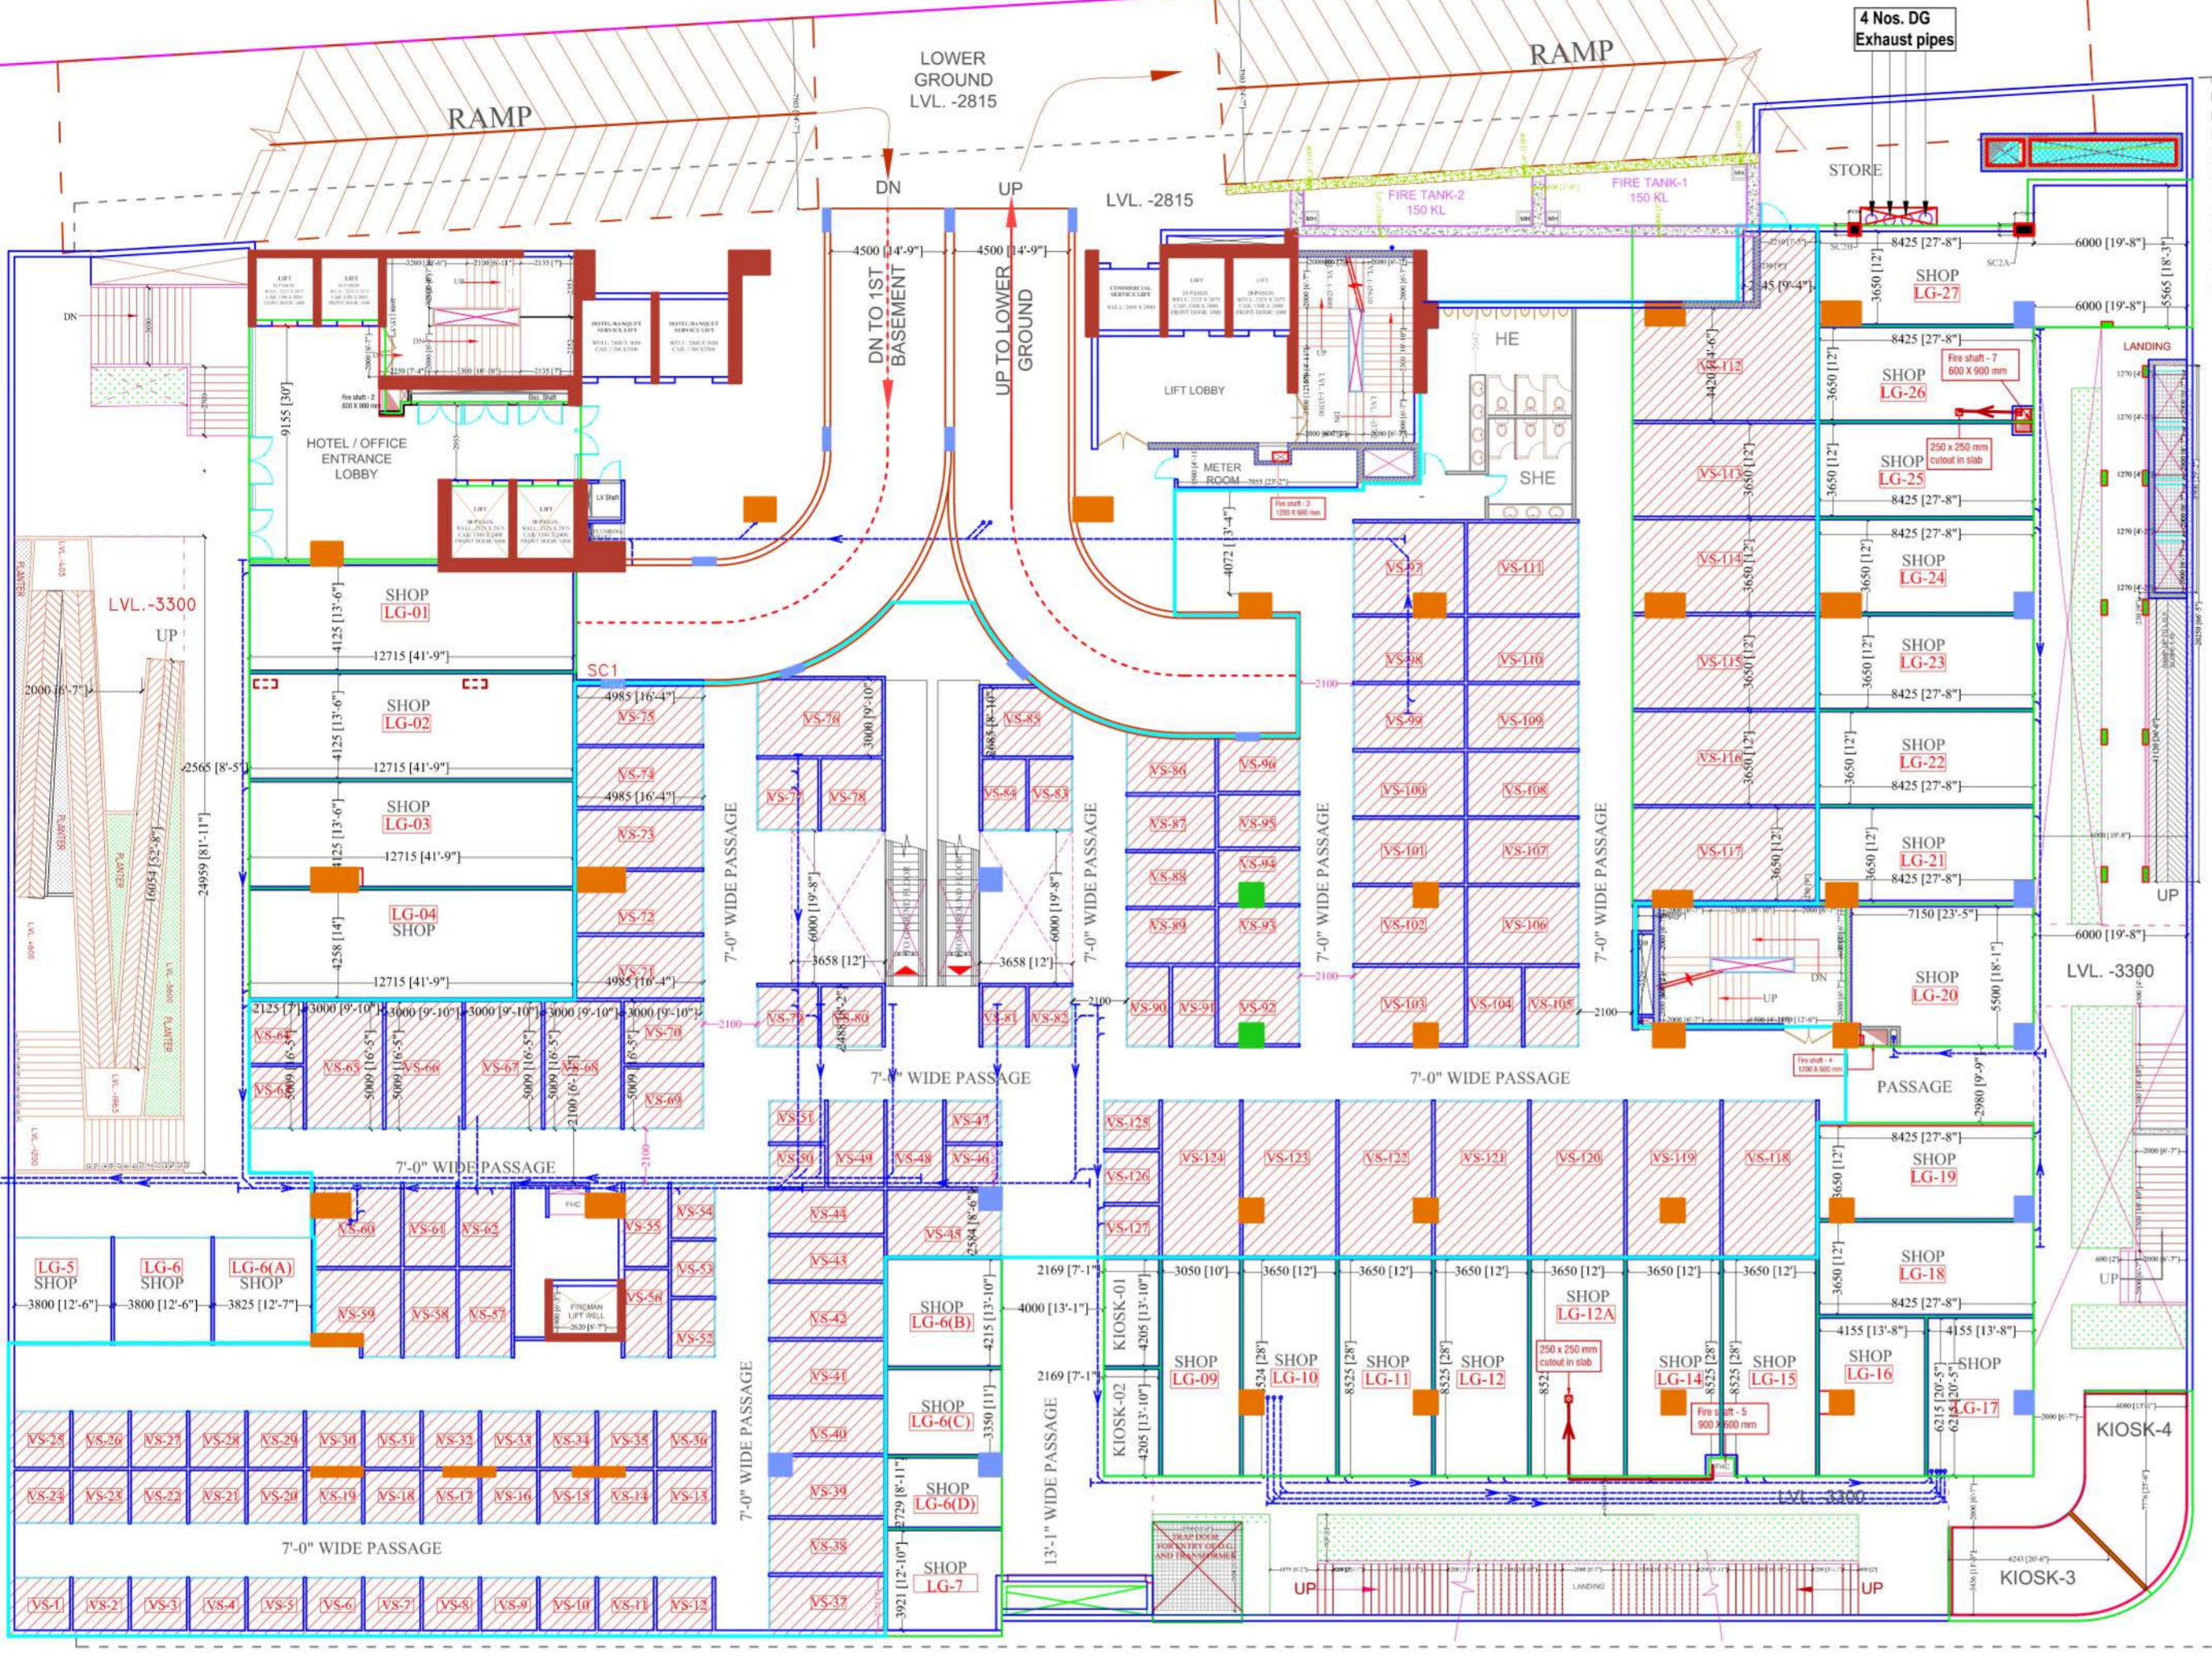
RAMP

LOWER GROUND LVL. -2815

RAMP

4 Nos. DG Exhaust pipes

DN

UP

LVL. -2815

FIRE TANK-2 150 KL

FIRE TANK-1 150 KL

STORE

4500 [14'-9"]

4500 [14'-9"]

DN TO 1ST BASEMENT

UP TO LOWER GROUND

8425 [27'-8"]

6000 [19'-8"]

SHOP LG-27

6000 [19'-8"]

HE

LIFT LOBBY

8425 [27'-8"]

SHOP LG-26

Fire shaft - 7 600 X 900 mm

LANDING

250 x 250 mm cutout in slab

SHOP LG-25

HOTEL / OFFICE ENTRANCE LOBBY

9155 [30']

METER ROOM

SHE

8425 [27'-8"]

8425 [27'-8"]

SHOP LG-24

LVL.-3300

UP

SHOP LG-01

12715 [41'-9"]

4125 [13'-6"]

VS-97

VS-111

VS-112

VS-113

VS-114

SHOP LG-23

SC1

VS-98

VS-110

VS-115

8425 [27'-8"]

SHOP LG-02

4125 [13'-6"]

12715 [41'-9"]

4985 [16'-4"]

VS-75

VS-76

VS-85

VS-99

VS-109

VS-116

SHOP LG-22

8425 [27'-8"]

VS-74

4985 [16'-4"]

VS-77

VS-78

VS-84

VS-83

VS-86

VS-96

VS-100

VS-108

SHOP LG-03

4125 [13'-6"]

12715 [41'-9"]

VS-73

VS-87

VS-95

VS-101

VS-107

VS-117

SHOP LG-21

8425 [27'-8"]

7'-0" WIDE PASSAGE

7'-0" WIDE PASSAGE

7'-0" WIDE PASSAGE

7'-0" WIDE PASSAGE

VS-88

VS-94

UP

LG-04 SHOP

4258 [14']

VS-72

6000 [19'-8"]

6000 [19'-8"]

VS-89

VS-93

VS-102

VS-106

7150 [23'-5"]

6000 [19'-8"]

12715 [41'-9"]

4985 [16'-4"]

VS-71

3658 [12']

3658 [12']

SHOP LG-20

LVL. -3300

VS-90

VS-91

VS-92

VS-103

VS-104

VS-105

VS-64

VS-65

VS-66

VS-67

VS-68

VS-70

VS-79

VS-80

VS-81

VS-82

DN

UP

VS-63

VS-69

7'-0" WIDE PASSAGE

7'-0" WIDE PASSAGE

PASSAGE

VS-51

VS-47

VS-125

8425 [27'-8"]

7'-0" WIDE PASSAGE

VS-50

VS-49

VS-48

VS-46

VS-124

VS-123

VS-122

VS-121

VS-120

VS-119

VS-118

SHOP LG-19

VS-126

VS-44

VS-45

VS-127

VS-60

VS-61

VS-62

VS-55

VS-54

VS-43

VS-53

LG-5 SHOP

LG-6 SHOP

LG-6(A) SHOP

3800 [12'-6"]

3800 [12'-6"]

3825 [12'-7"]

VS-59

VS-58

VS-57

VS-56

FIREMAN LIFT WELL

VS-52

SHOP LG-6(B)

4000 [13'-1"]

2169 [7'-1"]

3050 [10']

3650 [12']

3650 [12']

3650 [12']

3650 [12']

3650 [12']

3650 [12']

SHOP LG-18

8425 [27'-8"]

VS-42

KIOSK-01

SHOP LG-12A

4155 [13'-8"]

4155 [13'-8"]

VS-41

2169 [7'-1"]

SHOP LG-09

SHOP LG-10

SHOP LG-11

SHOP LG-12

250 x 250 mm cutout in slab

SHOP LG-14

SHOP LG-15

SHOP LG-16

SHOP LG-17

UP

VS-25

VS-26

VS-27

VS-28

VS-29

VS-30

VS-31

VS-32

VS-33

VS-34

VS-35

VS-36

VS-40

SHOP LG-6(C)

KIOSK-02

Fire shaft - 5 900 X 600 mm

KIOSK-4

7'-0" WIDE PASSAGE

13'-1" WIDE PASSAGE

VS-24

VS-23

VS-22

VS-21

VS-20

VS-19

VS-18

VS-17

VS-16

VS-15

VS-14

VS-13

VS-39

SHOP LG-6(D)

LVL. -3300

7'-0" WIDE PASSAGE

VS-38

SHOP LG-7

UP

UP

KIOSK-3

VS-1

VS-2

VS-3

VS-4

VS-5

VS-6

VS-7

VS-8

VS-9

VS-10

VS-11

VS-12

VS-37